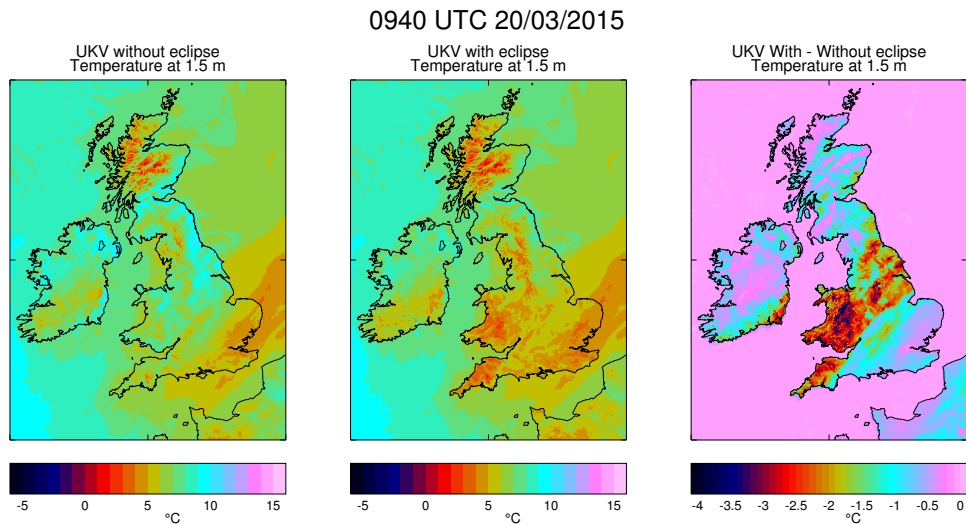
0940 UTC 20/03/2015

UKV without eclipse
Temperature at 1.5 m

-5 0 5 10 15
°C

UKV with eclipse
Temperature at 1.5 m

-5 0 5 10 15
°C

UKV With - Without eclipse
Temperature at 1.5 m

-4 -3.5 -3 -2.5 -2 -1.5 -1 -0.5 0
°C